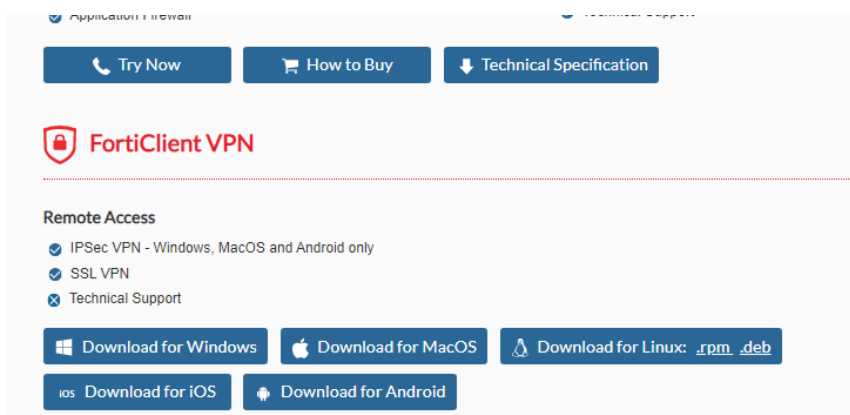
Application Firewall

Technical Support

Try Now

How to Buy

Technical Specification

FortiClient VPN

Remote Access

IPSec VPN - Windows, MacOS and Android only

SSL VPN

Technical Support

Download for Windows

Download for MacOS

Download for Linux: .rpm .deb

iOS Download for iOS

Download for Android